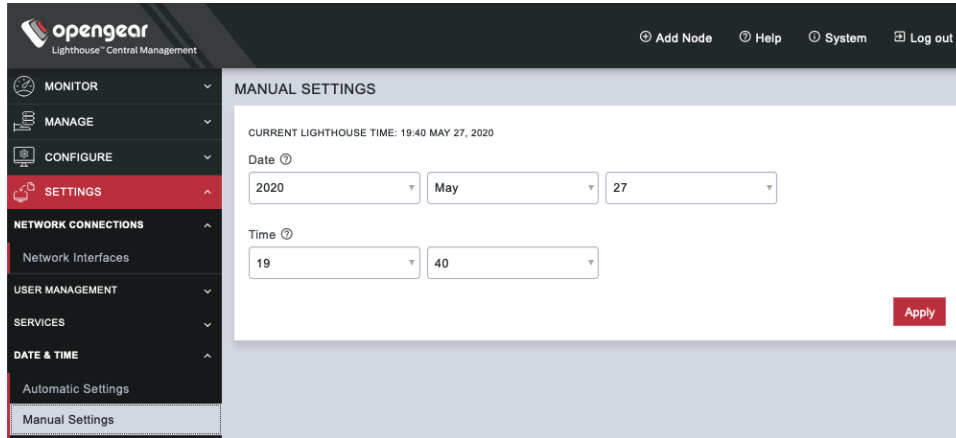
opengear
Lighthouse™ Central Management

Add Node
Help
System
Log out

MONITOR
MANAGE
CONFIGURE
SETTINGS
NETWORK CONNECTIONS
Network Interfaces
USER MANAGEMENT
SERVICES
DATE & TIME
Automatic Settings
Manual Settings

MANUAL SETTINGS

CURRENT LIGHTHOUSE TIME: 19:40 MAY 27, 2020

Date
2020
May
27

Time
19
40

Apply